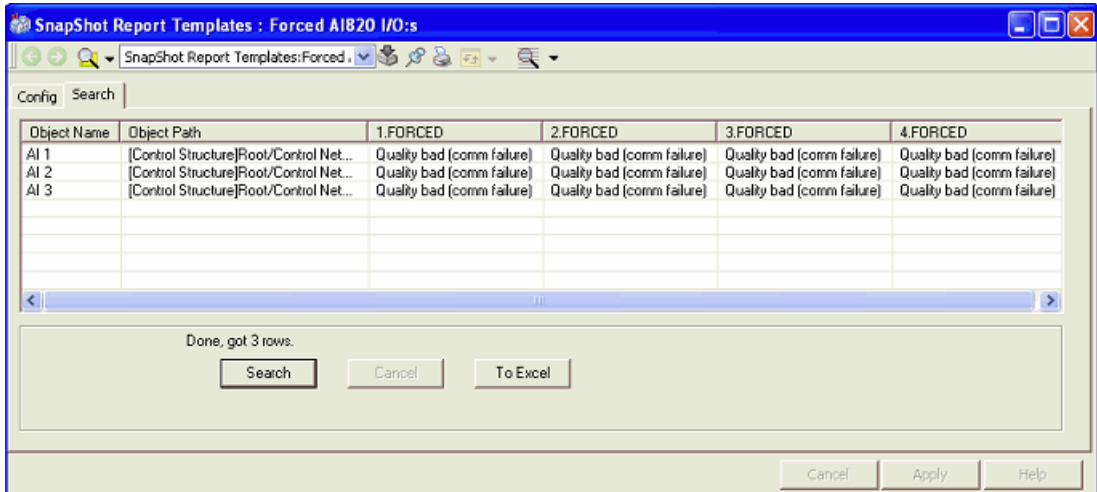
SnapShot Report Templates : Forced AI820 I/O:s

SnapShot Report Templates:Forced ...

Config Search

| Object Name | Object Path | 1.FORCED | 2.FORCED | 3.FORCED | 4.FORCED |
|---|---|---|---|---|---|
| AI 1 | [Control Structure]Root/Control Net... | Quality bad (comm failure) | Quality bad (comm failure) | Quality bad (comm failure) | Quality bad (comm failure) |
| AI 2 | [Control Structure]Root/Control Net... | Quality bad (comm failure) | Quality bad (comm failure) | Quality bad (comm failure) | Quality bad (comm failure) |
| AI 3 | [Control Structure]Root/Control Net... | Quality bad (comm failure) | Quality bad (comm failure) | Quality bad (comm failure) | Quality bad (comm failure) |

Done, got 3 rows.

Search Cancel To Excel

Cancel Apply Help